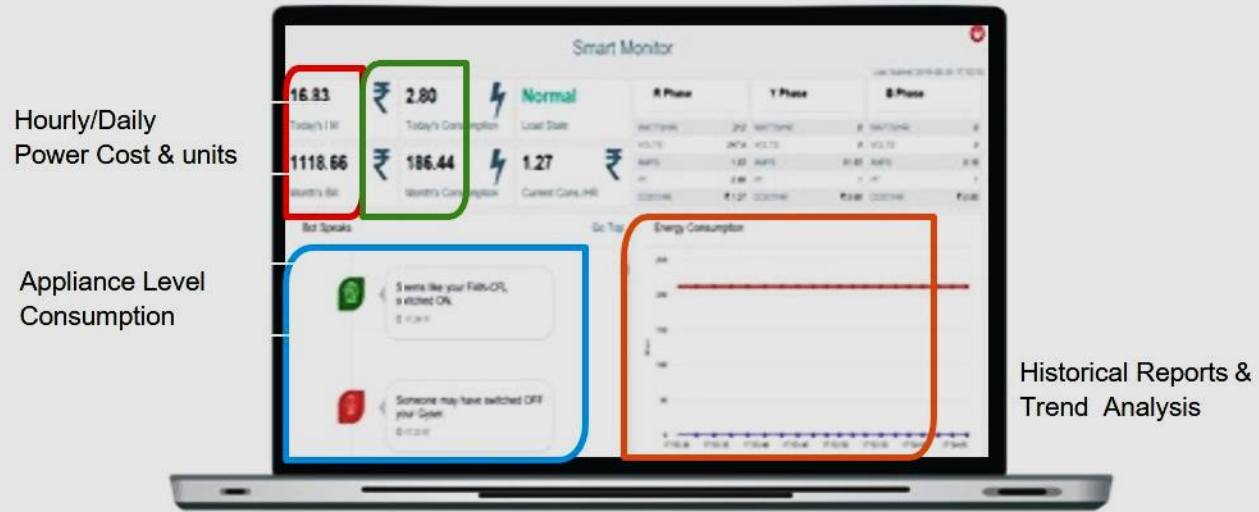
Hourly/Daily Power Cost & units

Appliance Level Consumption

Historical Reports & Trend Analysis

Smart Monitor

Last Synced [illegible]

16.83
Today's Bill

₹ 2.80
Today's Consumption

Normal
Load State

R Phase

Y Phase

B Phase

1118.66
Month's Bill

₹ 186.44
Month's Consumption

1.27
Current Cons./HR

₹

Bot Speaks

Go Top

Energy Consumption

Seems like your F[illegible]-CFL switched ON.

Someone may have switched OFF your Gyser.